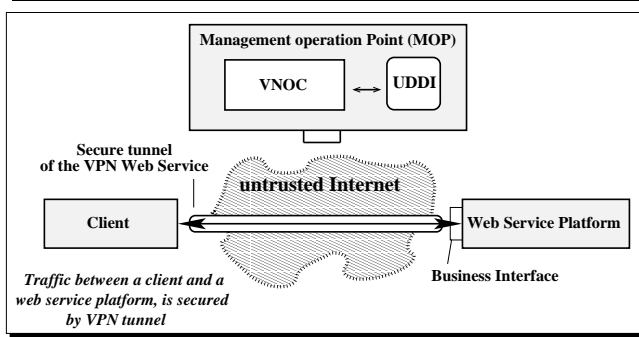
Management operation Point (MOP)

VNOC

UDDI

Secure tunnel of the VPN Web Service

untrusted Internet

Client

Web Service Platform

Business Interface

*Traffic between a client and a web service platform, is secured by VPN tunnel*